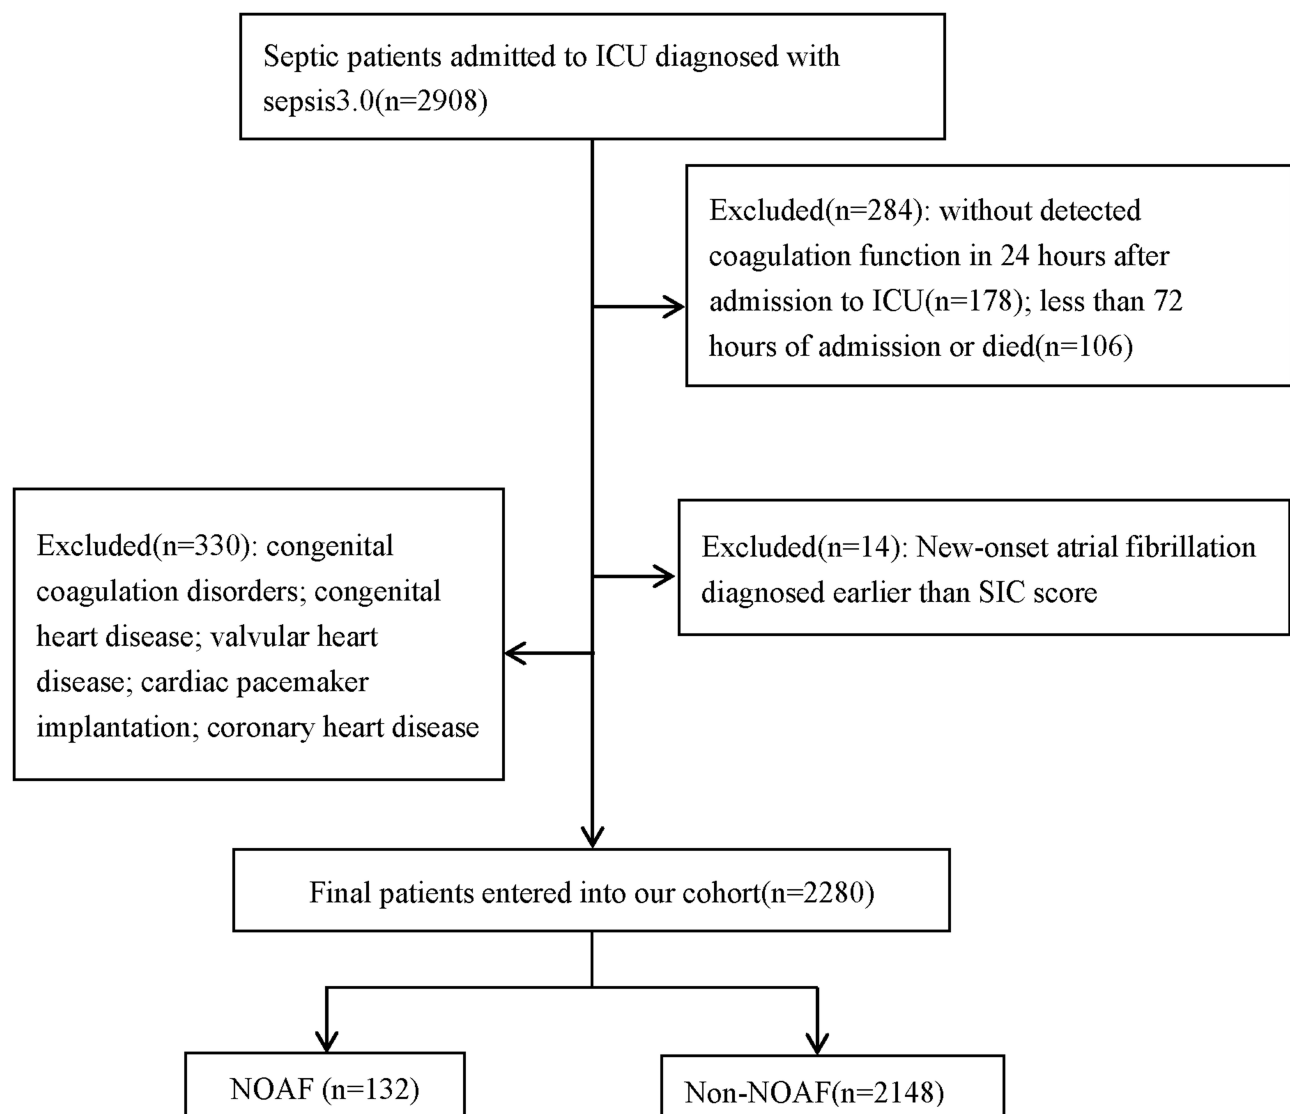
Septic patients admitted to ICU diagnosed with sepsis3.0(n=2908)

Excluded(n=284): without detected coagulation function in 24 hours after admission to ICU(n=178); less than 72 hours of admission or died(n=106)

Excluded(n=330): congenital coagulation disorders; congenital heart disease; valvular heart disease; cardiac pacemaker implantation; coronary heart disease

Excluded(n=14): New-onset atrial fibrillation diagnosed earlier than SIC score

Final patients entered into our cohort(n=2280)

NOAF (n=132)

Non-NOAF(n=2148)